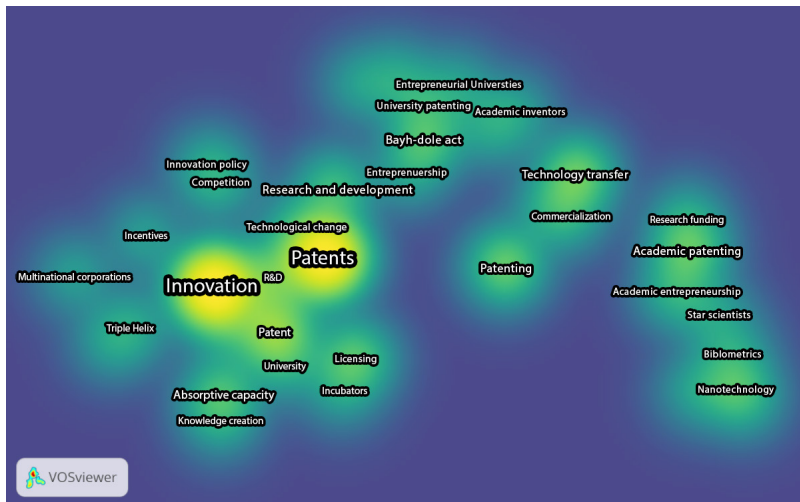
Entrepreneurial Universties

University patenting

Academic inventors

Bayh-dole act

Innovation policy

Entreprenuership

Competition

Research and development

Technology transfer

Commercialization

Research funding

Technological change

Incentives

Academic patenting

Patents

R&D

Patenting

Multinational corporations

Innovation

Academic entrepreneurship

Star scientists

Triple Helix

Patent

Licensing

Biblometrics

University

Incubators

Nanotechnology

Absorptive capacity

Knowledge creation

VOSviewer